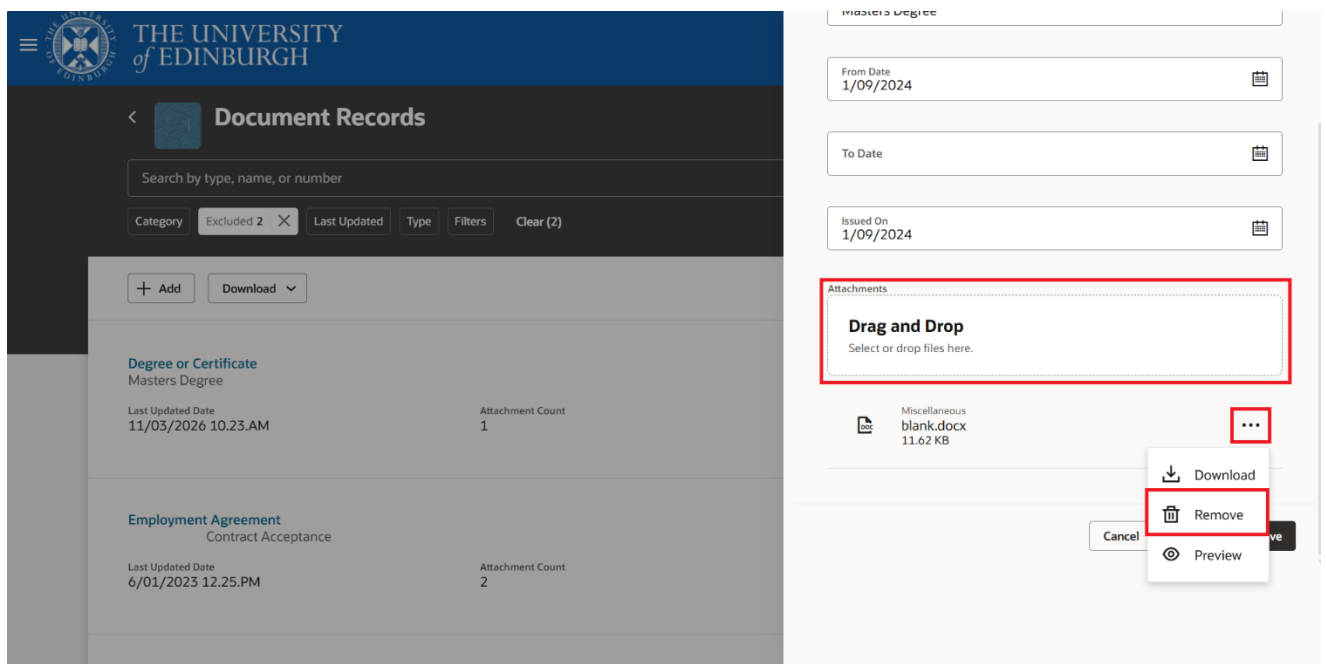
THE UNIVERSITY of EDINBURGH

Document Records

Search by type, name, or number

Category Excluded 2 Last Updated Type Filters Clear (2)

+ Add Download

Degree or Certificate
Masters Degree
Last Updated Date
11/03/2026 10.23.AM
Attachment Count
1

Employment Agreement
Contract Acceptance
Last Updated Date
6/01/2023 12.25.PM
Attachment Count
2

Masters Degree

From Date
1/09/2024

To Date

Issued On
1/09/2024

Attachments

Drag and Drop
Select or drop files here.

Miscellaneous
blank.docx
11.62 KB

Download
Remove
Preview

Cancel
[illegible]ve